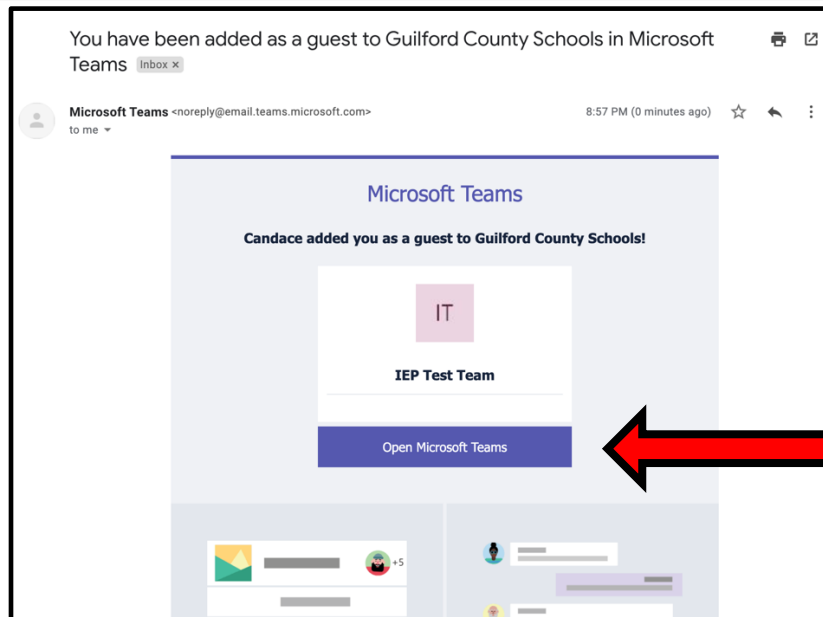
You have been added as a guest to Guilford County Schools in Microsoft Teams Inbox ×

Microsoft Teams <noreply@email.teams.microsoft.com>
to me

8:57 PM (0 minutes ago)

Microsoft Teams

Candace added you as a guest to Guilford County Schools!

IT

IEP Test Team

Open Microsoft Teams

+5